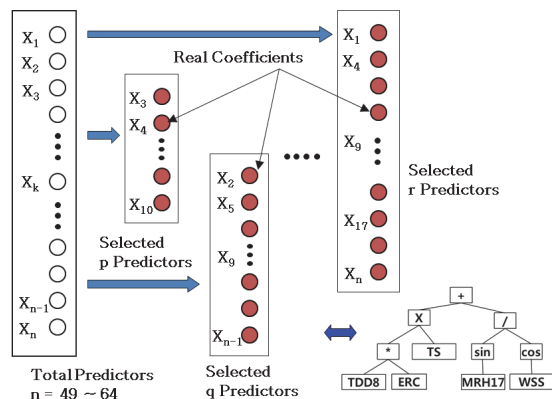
$X_1$
$X_2$
$X_3$
$X_k$
$X_{n-1}$
$X_n$

Total Predictors
n = 49 ~ 64

Real Coefficients

$X_3$
$X_4$
$X_{10}$

Selected
p Predictors

$X_2$
$X_5$
$X_9$
$X_{n-1}$

Selected
q Predictors

$X_1$
$X_4$
$X_9$
$X_{17}$
$X_n$

Selected
r Predictors

+
X
/
*
TS
sin
cos
TDD8
ERC
MRH17
WSS